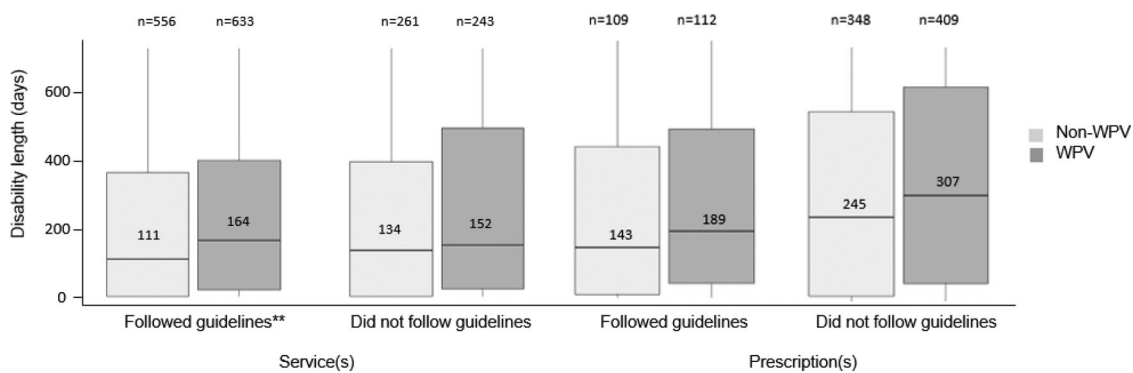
n=556 n=633 n=261 n=243 n=109 n=112 n=348 n=409

Disability length (days)

600
400
200
0

111 164 134 152 143 189 245 307

Non-WPV
WPV

Followed guidelines** Did not follow guidelines Followed guidelines Did not follow guidelines

Service(s) Prescription(s)